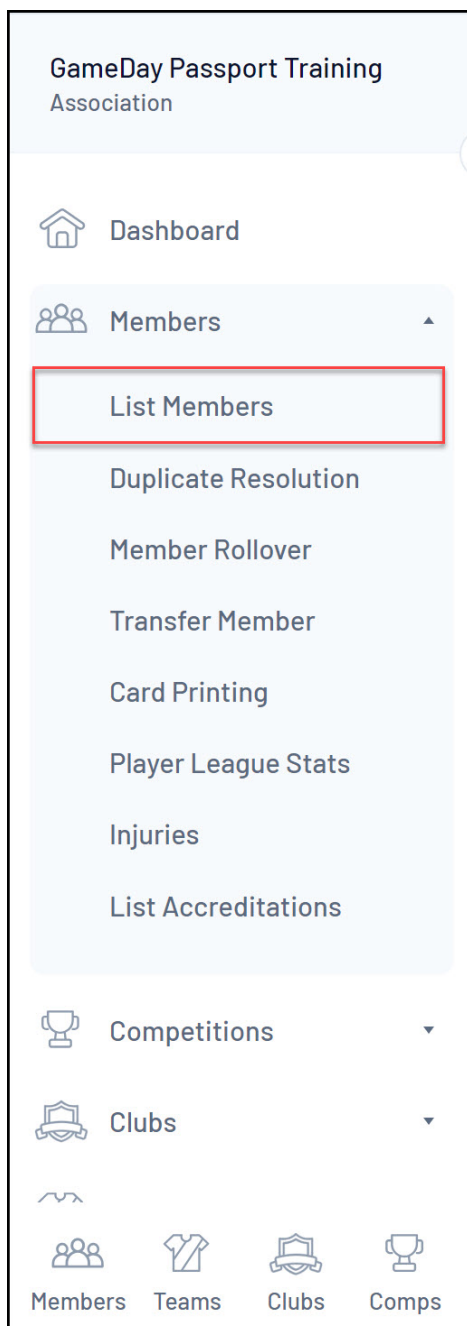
GameDay Passport Training
Association

Dashboard

Members

List Members

Duplicate Resolution

Member Rollover

Transfer Member

Card Printing

Player League Stats

Injuries

List Accreditations

Competitions

Clubs

Members Teams Clubs Comps